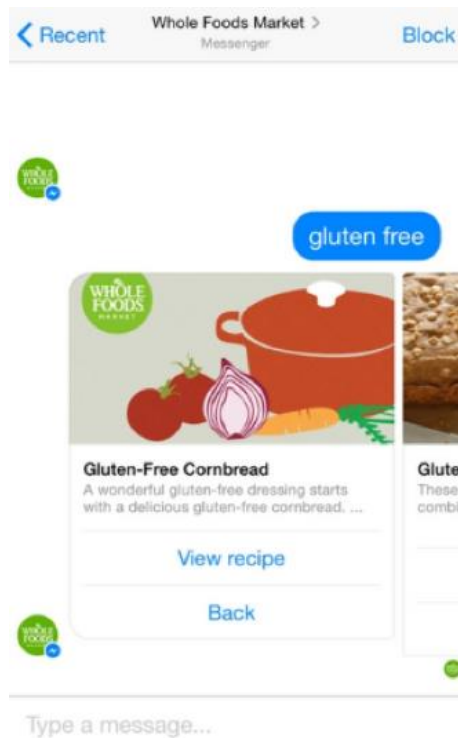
< Recent

Whole Foods Market >
Messenger

Block

WHOLE FOODS

gluten free

WHOLE FOODS MARKET

Gluten-Free Cornbread
A wonderful gluten-free dressing starts with a delicious gluten-free cornbread. ...

View recipe

Back

Glute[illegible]
These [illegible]
combi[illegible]

WHOLE FOODS

Type a message...